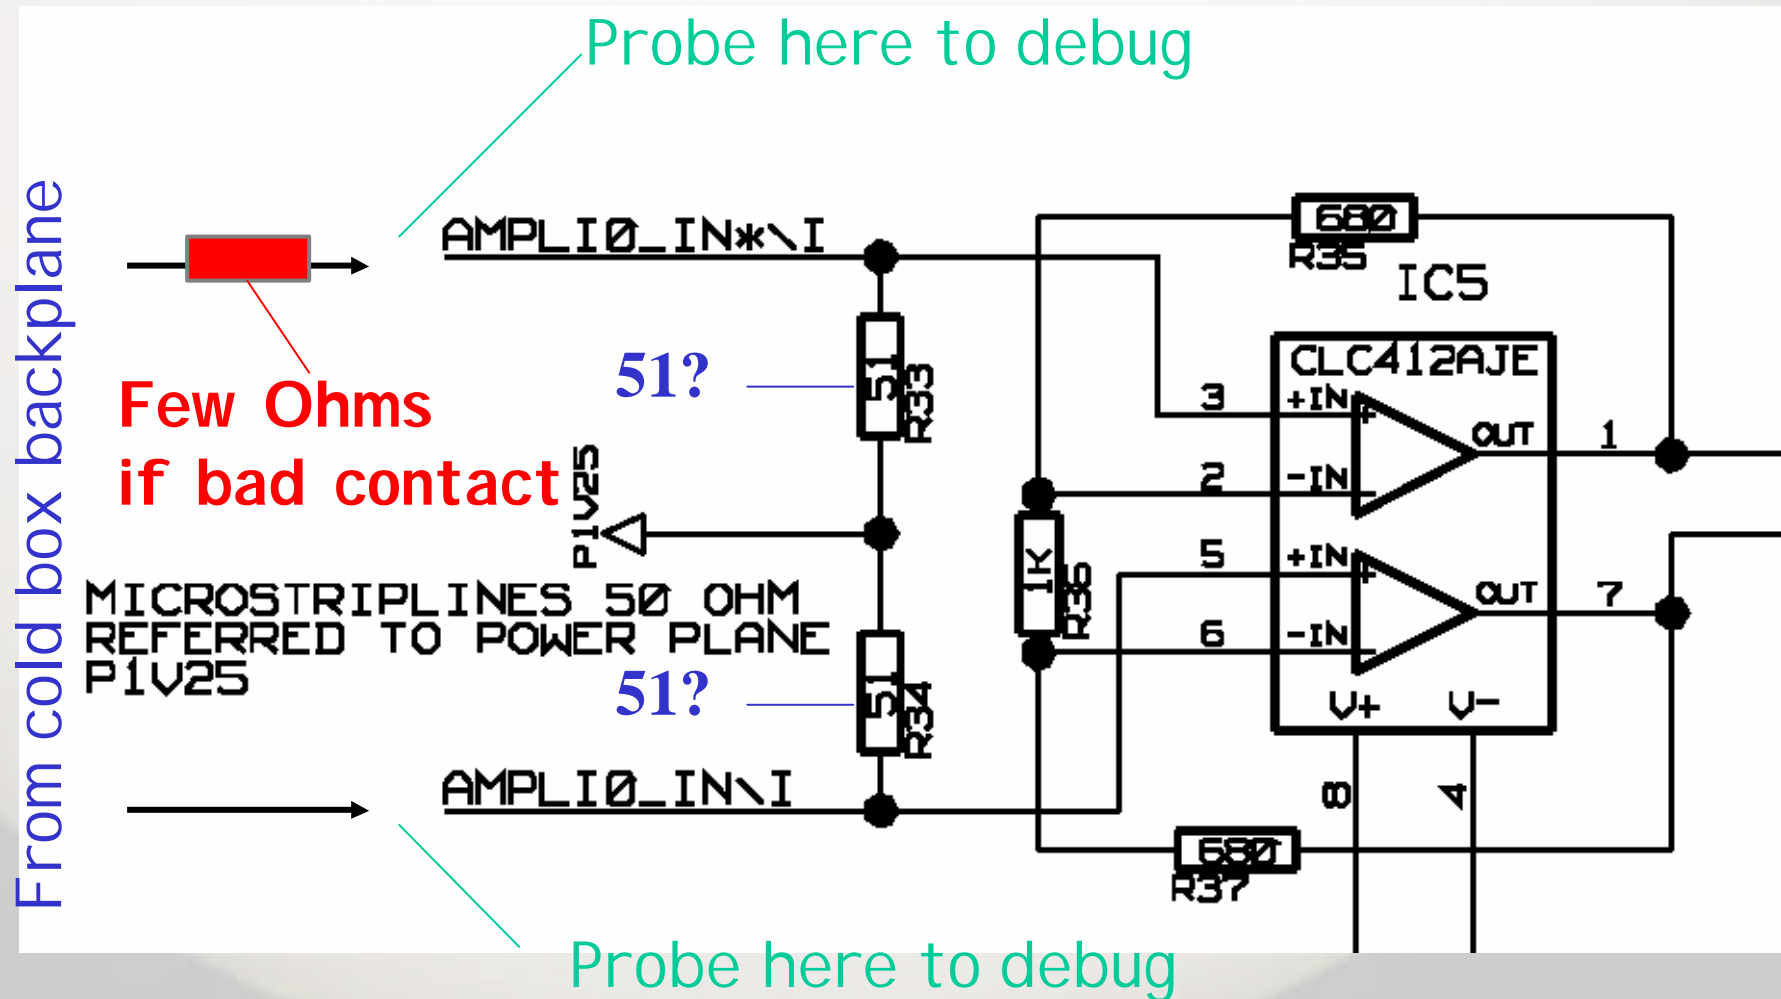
Probe here to debug

From cold box backplane

AMPLI0_IN*\I

680
R35
IC5

Few Ohms
if bad contact

51?
51
R33

CLC412AJE
3 +IN
2 -IN
OUT 1
5 +IN
6 -IN
OUT 7
V+ V-

P1V25

1K
R36

MICROSTRIPLINES 50 OHM
REFERRED TO POWER PLANE
P1V25

51?
51
R34

AMPLI0_IN\I

8
4

680
R37

Probe here to debug